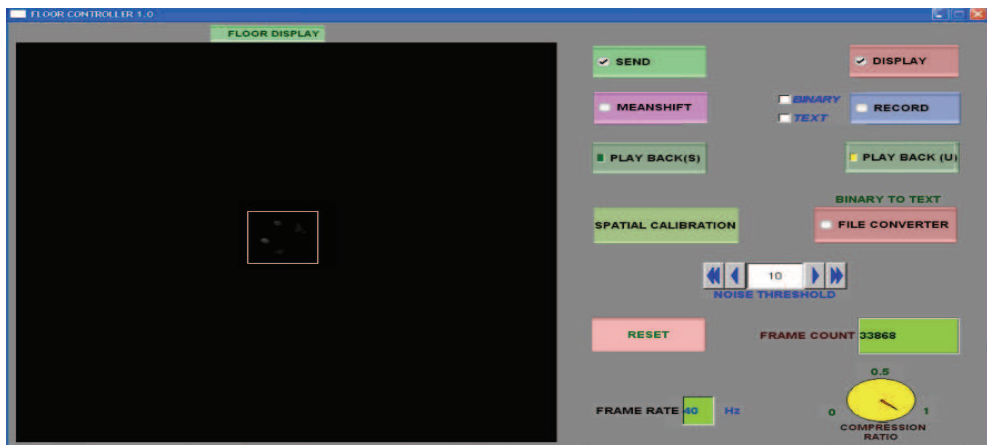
FLOOR CONTROLLER 1.0

FLOOR DISPLAY

SEND

DISPLAY

MEANSHIFT

BINARY

TEXT

RECORD

PLAY BACK(S)

PLAY BACK (U)

BINARY TO TEXT

SPATIAL CALIBRATION

FILE CONVERTER

10

NOISE THRESHOLD

RESET

FRAME COUNT 33868

0.5

0

1

FRAME RATE 40 Hz

COMPRESSION RATIO